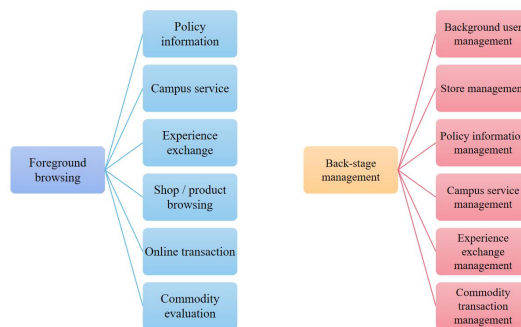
Foreground browsing

Policy information

Campus service

Experience exchange

Shop / product browsing

Online transaction

Commodity evaluation

Back-stage management

Background user management

Store management

Policy information management

Campus service management

Experience exchange management

Commodity transaction management